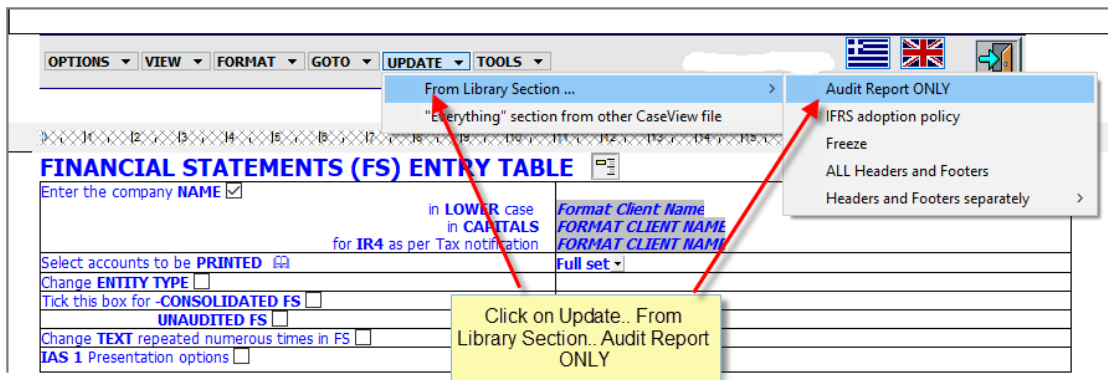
OPTIONS ▼ VIEW ▼ FORMAT ▼ GOTO ▼ UPDATE ▼ TOOLS ▼

From Library Section ...
"Everything" section from other CaseView file

Audit Report ONLY
IFRS adoption policy
Freeze
ALL Headers and Footers
Headers and Footers separately

FINANCIAL STATEMENTS (FS) ENTRY TABLE

| | |
|---|---|
| Enter the company NAME ☑ in LOWER case in CAPITALS for IR4 as per Tax notification | Format Client Name FORMAT CLIENT NAME FORMAT CLIENT NAME |
| Select accounts to be PRINTED | Full set ▾ |
| Change ENTITY TYPE ☐ | |
| Tick this box for -CONSOLIDATED FS ☐ UNAUDITED FS ☐ | |
| Change TEXT repeated numerous times in FS ☐ | |
| IAS 1 Presentation options ☐ | |

Click on Update.. From Library Section.. Audit Report ONLY